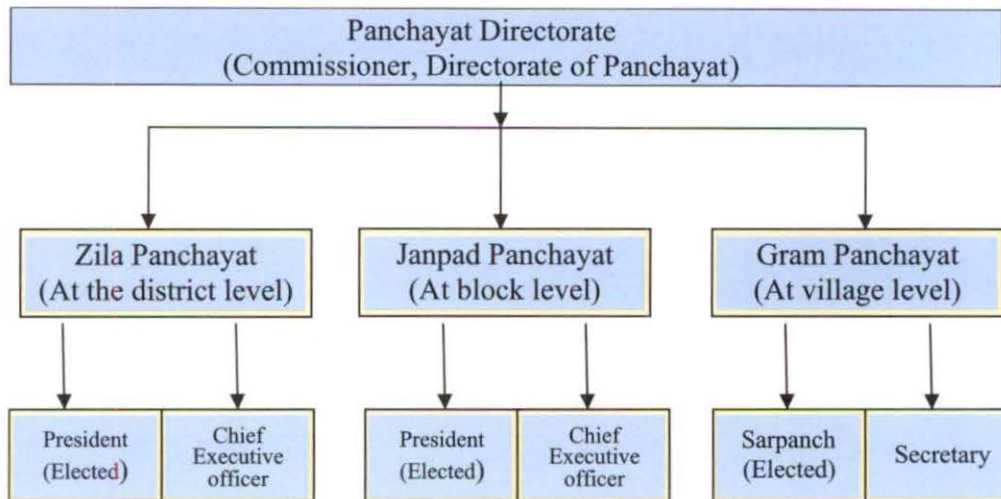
Panchayat Directorate
(Commissioner, Directorate of Panchayat)

Zila Panchayat
(At the district level)

Janpad Panchayat
(At block level)

Gram Panchayat
(At village level)

President
(Elected)

Chief
Executive
officer

President
(Elected)

Chief
Executive
officer

Sarpanch
(Elected)

Secretary